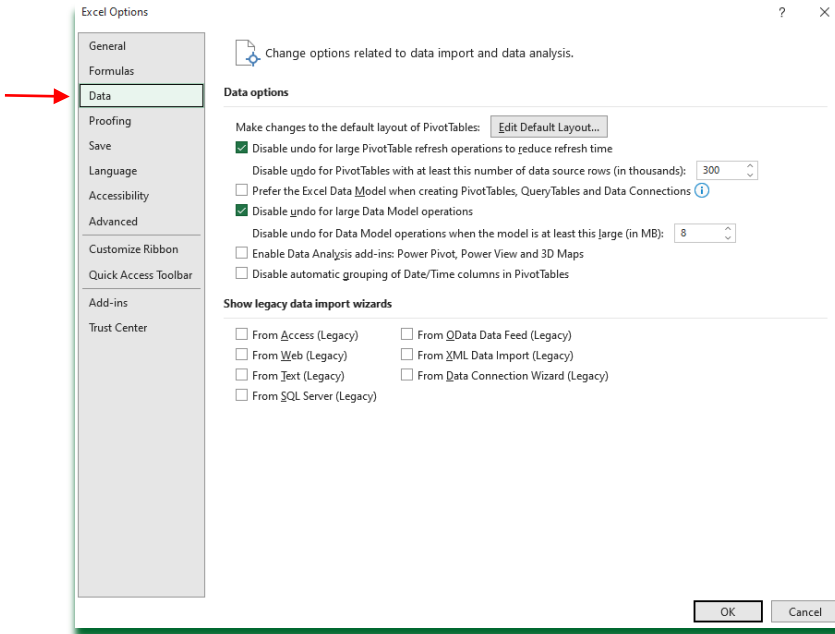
Excel Options

?

General
Formulas
Data
Proofing
Save
Language
Accessibility
Advanced
Customize Ribbon
Quick Access Toolbar
Add-ins
Trust Center

Change options related to data import and data analysis.

Data options

Make changes to the default layout of PivotTables: Edit Default Layout...

Disable undo for large PivotTable refresh operations to reduce refresh time

Disable undo for PivotTables with at least this number of data source rows (in thousands): 300

Prefer the Excel Data Model when creating PivotTables, QueryTables and Data Connections

Disable undo for large Data Model operations

Disable undo for Data Model operations when the model is at least this large (in MB): 8

Enable Data Analysis add-ins: Power Pivot, Power View and 3D Maps

Disable automatic grouping of Date/Time columns in PivotTables

Show legacy data import wizards

From Access (Legacy)
From Web (Legacy)
From Text (Legacy)
From SQL Server (Legacy)
From OData Data Feed (Legacy)
From XML Data Import (Legacy)
From Data Connection Wizard (Legacy)

OK
Cancel